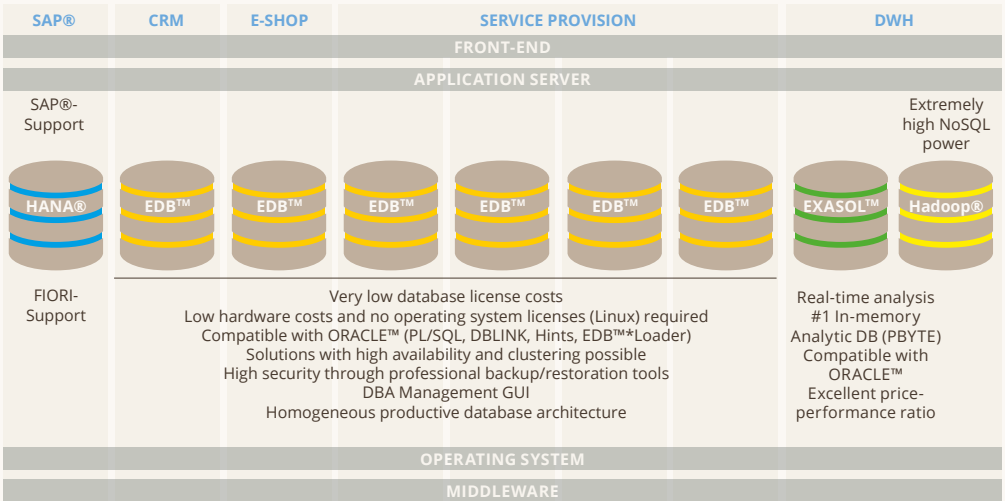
SAP® CRM E-SHOP SERVICE PROVISION DWH

FRONT-END

APPLICATION SERVER

SAP®-Support

Extremely high NoSQL power

HANA® EDB™ EDB™ EDB™ EDB™ EDB™ EDB™ EXASOL™ Hadoop®

FIORI-Support

Very low database license costs
Low hardware costs and no operating system licenses (Linux) required
Compatible with ORACLE™ (PL/SQL, DBLINK, Hints, EDB™*Loader)
Solutions with high availability and clustering possible
High security through professional backup/restoration tools
DBA Management GUI
Homogeneous productive database architecture

Real-time analysis
#1 In-memory Analytic DB (PBYTE)
Compatible with ORACLE™
Excellent price-performance ratio

OPERATING SYSTEM

MIDDLEWARE